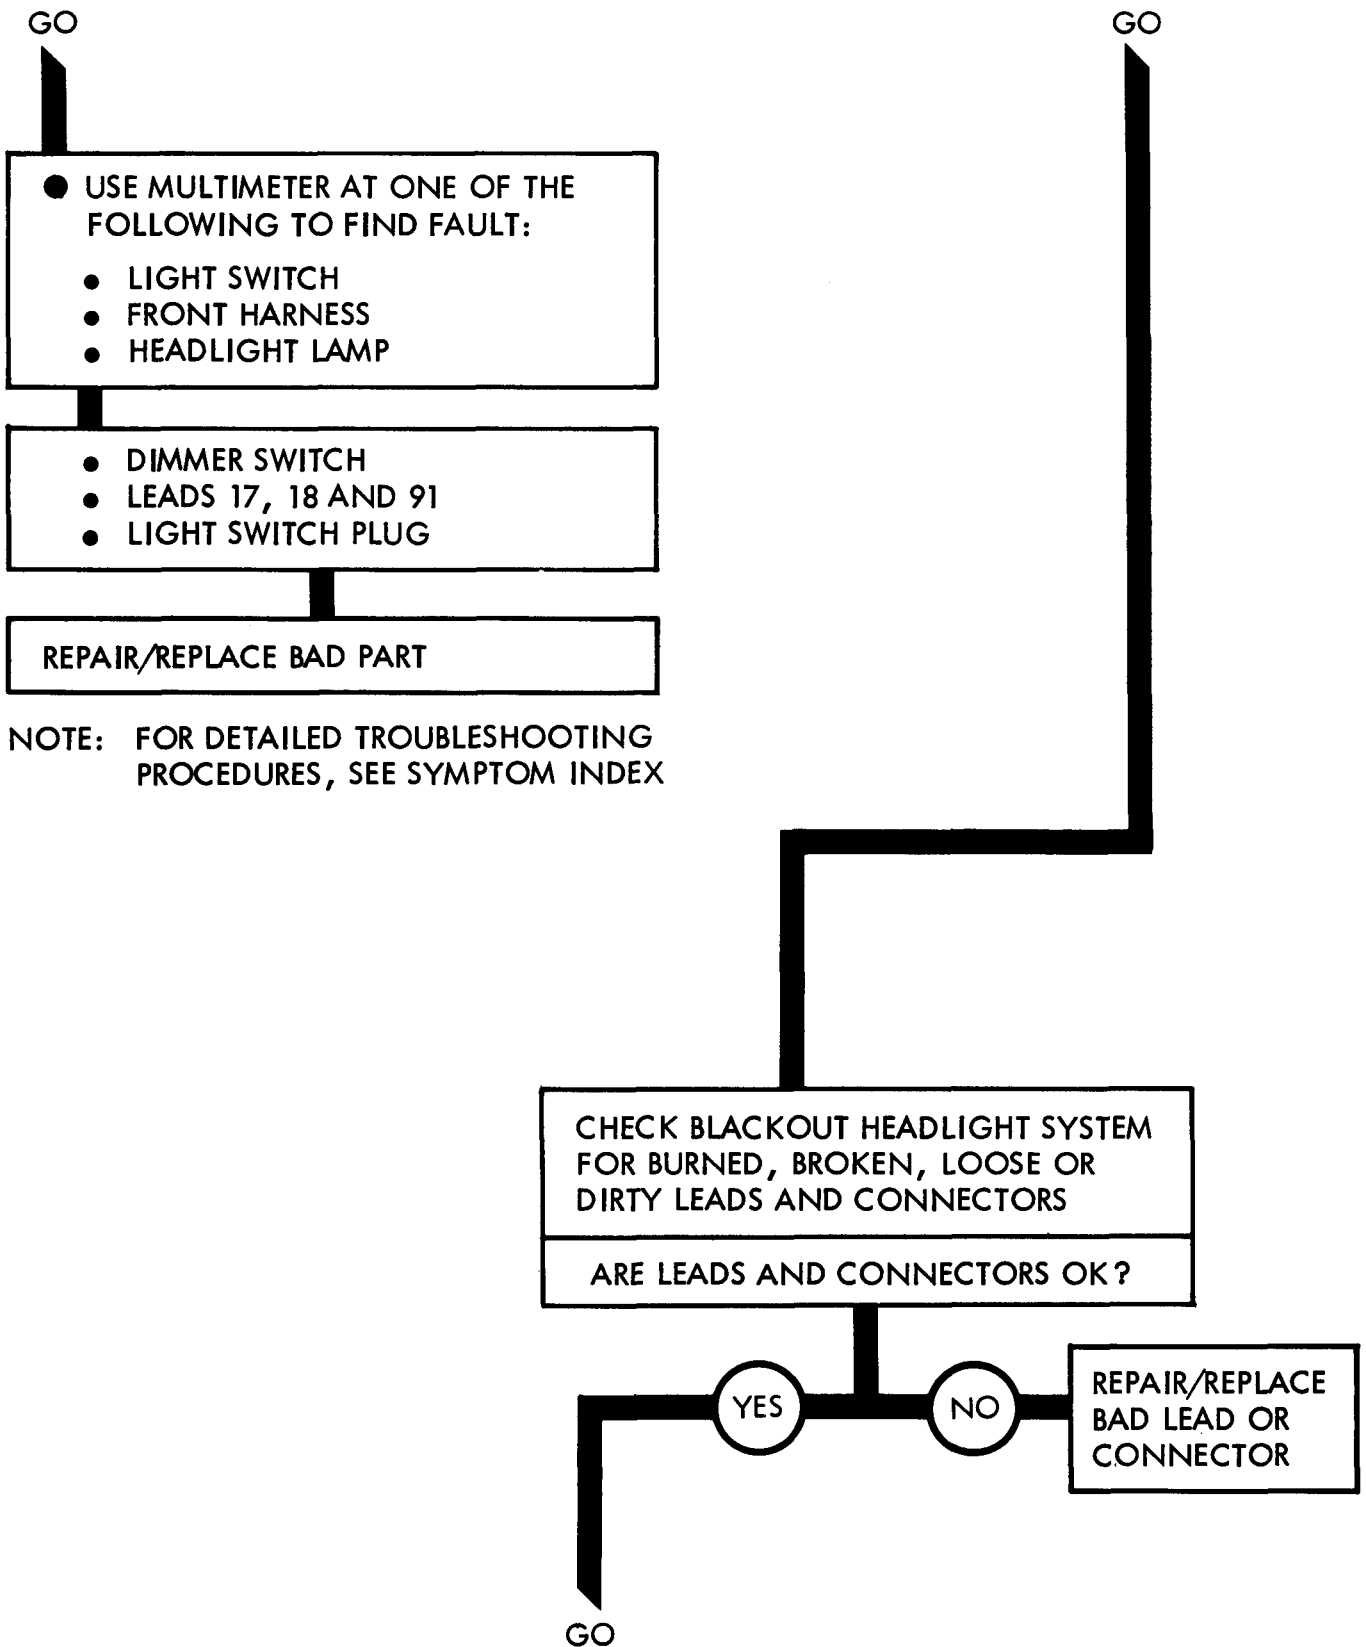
GO

GO

● USE MULTIMETER AT ONE OF THE FOLLOWING TO FIND FAULT:

• LIGHT SWITCH
• FRONT HARNESS
• HEADLIGHT LAMP

• DIMMER SWITCH
• LEADS 17, 18 AND 91
• LIGHT SWITCH PLUG

REPAIR/REPLACE BAD PART

NOTE: FOR DETAILED TROUBLESHOOTING PROCEDURES, SEE SYMPTOM INDEX

CHECK BLACKOUT HEADLIGHT SYSTEM FOR BURNED, BROKEN, LOOSE OR DIRTY LEADS AND CONNECTORS

ARE LEADS AND CONNECTORS OK?

YES

NO

REPAIR/REPLACE BAD LEAD OR CONNECTOR

GO